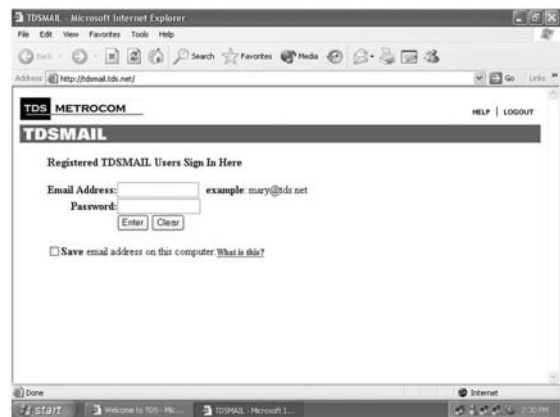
TDSMAIL - Microsoft Internet Explorer

File Edit View Favorites Tools Help

Back Search Favorites Media

Address http://tdsmail.tds.net/

Go Links »

TDS METROCOM

HELP | LOGOUT

TDSMAIL

Registered TDSMAIL Users Sign In Here

Email Address: example: mary@tds.net

Password:

Enter Clear

Save email address on this computer. What is this?

Done

Internet

start Welcome to TDS - Mic... TDSMAIL - Microsoft I... 2:30 PM